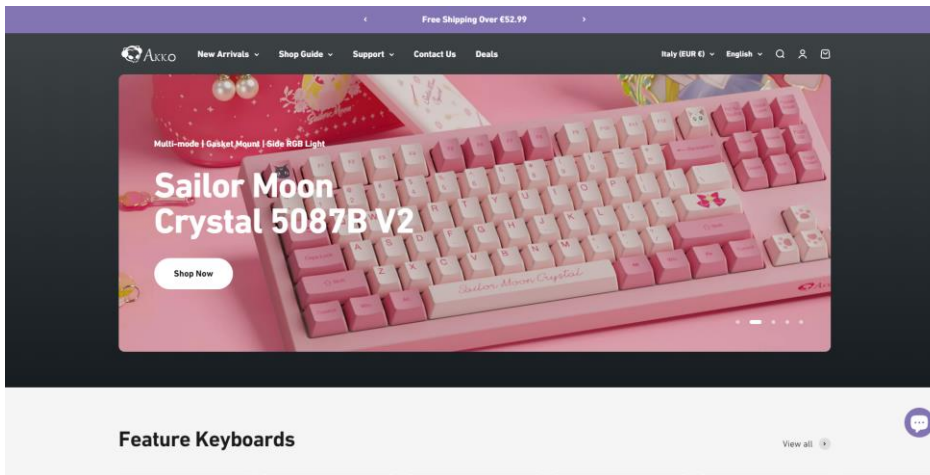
‹ Free Shipping Over €52.99 ›

Akko New Arrivals Shop Guide Support Contact Us Deals Italy (EUR €) English

Multi-mode | Gasket Mount | Side RGB Light

Sailor Moon Crystal 5087B V2

Shop Now

Sailor Moon Crystal

Feature Keyboards

View all